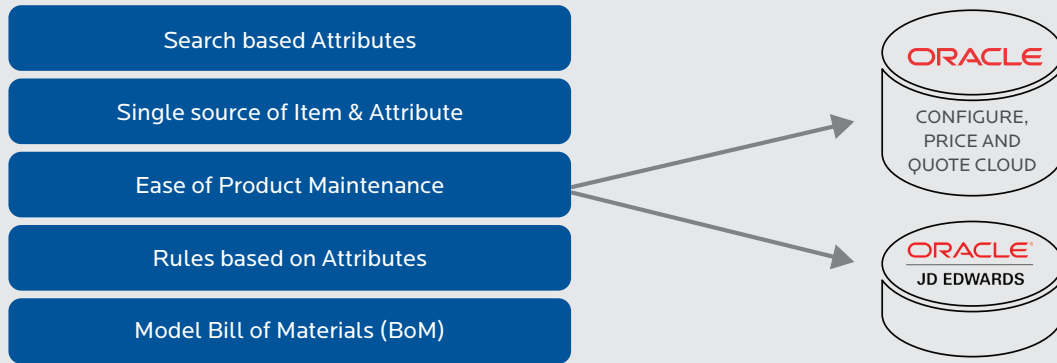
Search based Attributes

Single source of Item & Attribute

Ease of Product Maintenance

Rules based on Attributes

Model Bill of Materials (BoM)

ORACLE
CONFIGURE, PRICE AND QUOTE CLOUD

ORACLE
JD EDWARDS